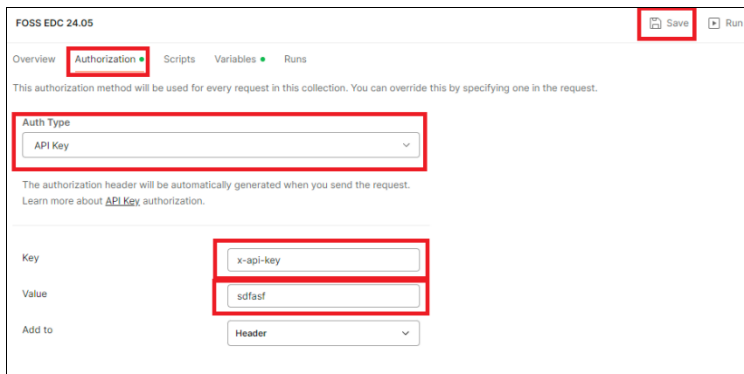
FOSS EDC 24.05

Save

Run

Overview Authorization Scripts Variables Runs

This authorization method will be used for every request in this collection. You can override this by specifying one in the request.

Auth Type

API Key

The authorization header will be automatically generated when you send the request. Learn more about API Key authorization.

Key x-api-key

Value sdfasf

Add to Header